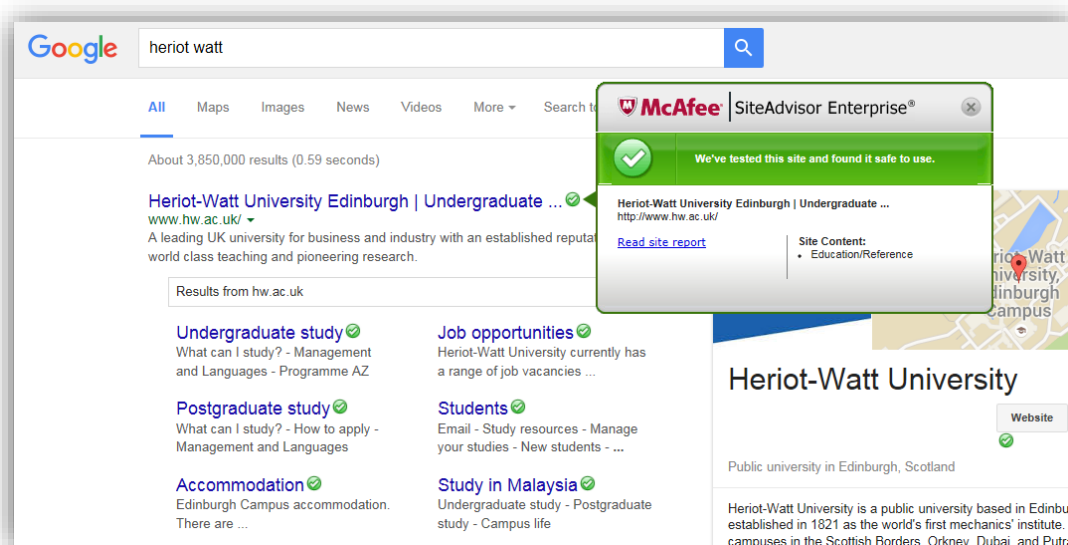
Google

heriot watt

All Maps Images News Videos More ▾ Search to

About 3,850,000 results (0.59 seconds)

Heriot-Watt University Edinburgh | Undergraduate ...
www.hw.ac.uk/ ▾
A leading UK university for business and industry with an established reputat world class teaching and pioneering research.

Results from hw.ac.uk

Undergraduate study
What can I study? - Management and Languages - Programme AZ

Job opportunities
Heriot-Watt University currently has a range of job vacancies ...

Postgraduate study
What can I study? - How to apply - Management and Languages

Students
Email - Study resources - Manage your studies - New students - ...

Accommodation
Edinburgh Campus accommodation. There are ...

Study in Malaysia
Undergraduate study - Postgraduate study - Campus life

McAfee SiteAdvisor Enterprise®

We've tested this site and found it safe to use.

Heriot-Watt University Edinburgh | Undergraduate ...
http://www.hw.ac.uk/

Read site report

Site Content:
• Education/Reference

Heriot-Watt University, Edinburgh Campus

Heriot-Watt University

Website

Public university in Edinburgh, Scotland

Heriot-Watt University is a public university based in Edinbu established in 1821 as the world's first mechanics' institute. campuses in the Scottish Borders, Orkney, Dubai, and Putr